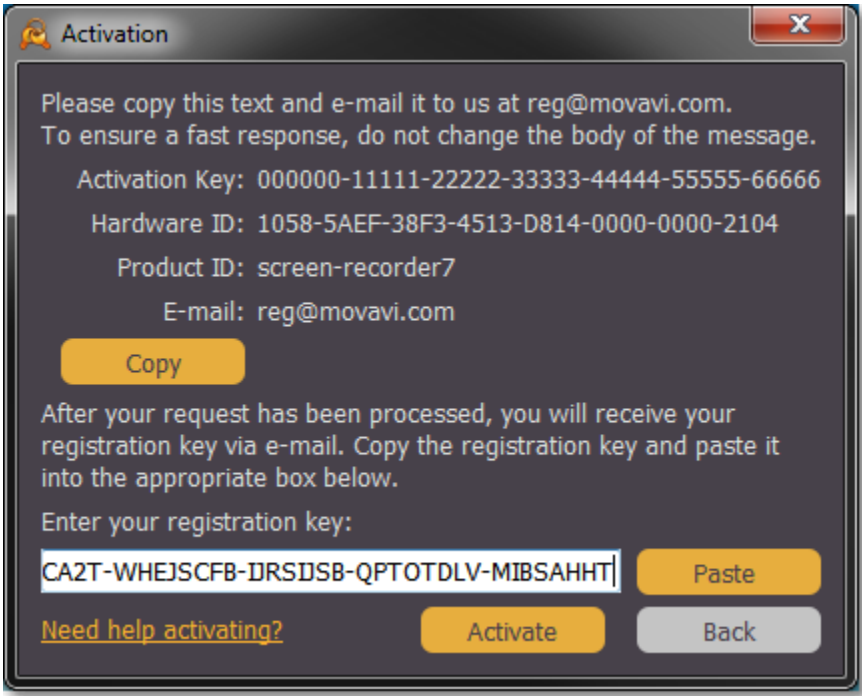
Activation

Please copy this text and e-mail it to us at reg@movavi.com.
To ensure a fast response, do not change the body of the message.

Activation Key: 000000-11111-22222-33333-44444-55555-66666
Hardware ID: 1058-5AEF-38F3-4513-D814-0000-0000-2104
Product ID: screen-recorder7
E-mail: reg@movavi.com

Copy

After your request has been processed, you will receive your registration key via e-mail. Copy the registration key and paste it into the appropriate box below.

Enter your registration key:

CA2T-WHEJSCFB-IJRSIJSB-QPTOTDLV-MIBSAHHT

Paste

Need help activating?

Activate

Back